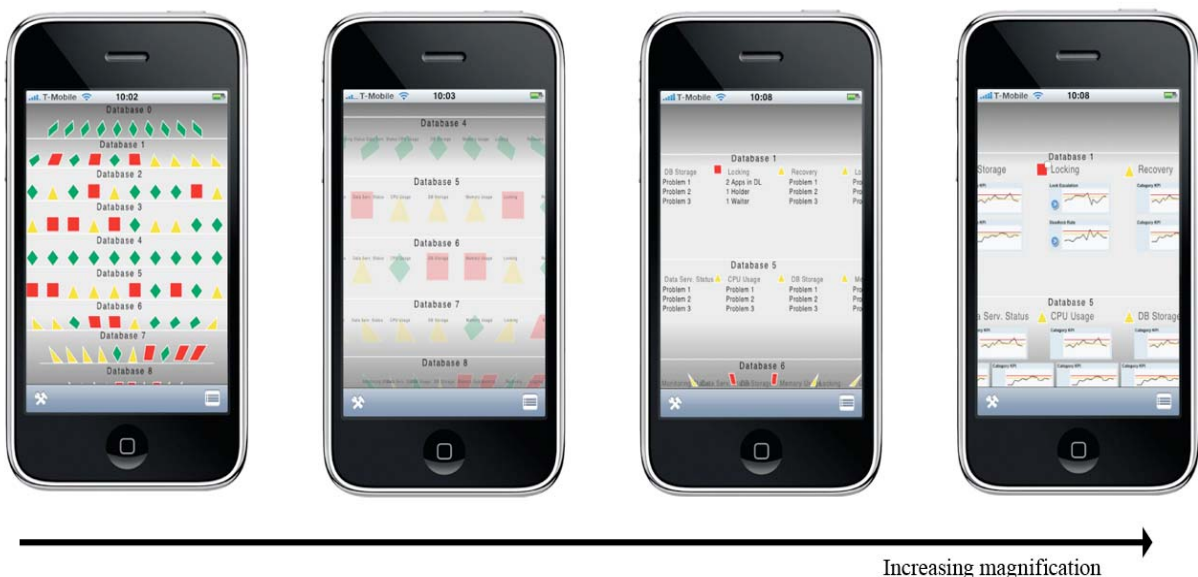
T-Mobile 10:02
Database 0
Database 1
Database 2
Database 3
Database 4
Database 5
Database 6
Database 7
Database 8

T-Mobile 10:03
Database 4
Database 5
Data Serv. Status CPU Usage DB Storage Memory Usage Locking
Database 6
Database 7
Database 8

T-Mobile 10:08
Database 1
DB Storage Locking Recovery
Problem 1 2 Apps in DL Problem 1
Problem 2 1 Holder Problem 2
Problem 3 1 Waiter Problem 3
Database 5
Data Serv. Status CPU Usage DB Storage
Problem 1 Problem 1 Problem 1
Problem 2 Problem 2 Problem 2
Problem 3 Problem 3 Problem 3
Database 6
Data Serv. DB Storage Memory U Locking

T-Mobile 10:08
Database 1
Storage Locking Recovery
Lock Escalation Category KPI
Deadlock Rate
Database 5
a Serv. Status CPU Usage DB Storage
Category KPI Category KPI Category KPI

Increasing magnification